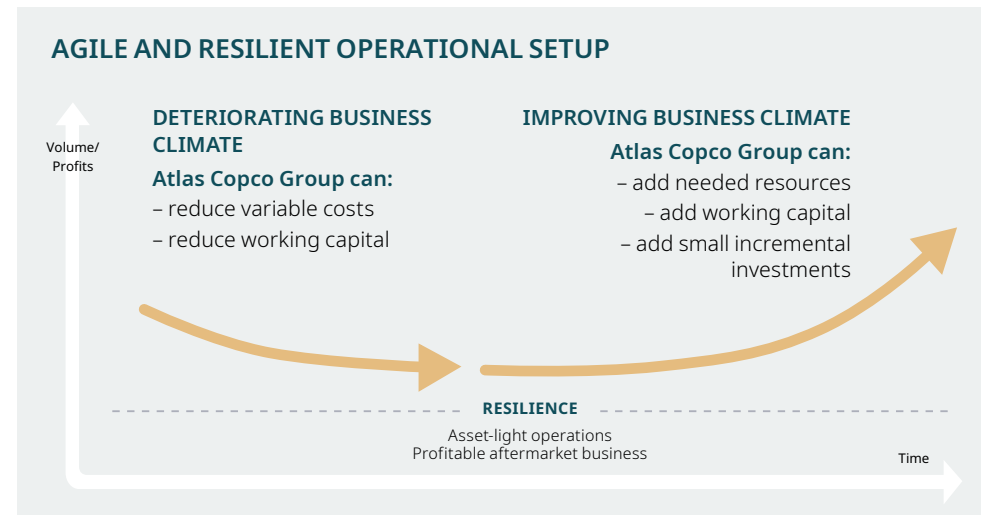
AGILE AND RESILIENT OPERATIONAL SETUP

Volume/
Profits

DETERIORATING BUSINESS CLIMATE

Atlas Copco Group can:
– reduce variable costs
– reduce working capital

IMPROVING BUSINESS CLIMATE

Atlas Copco Group can:
– add needed resources
– add working capital
– add small incremental investments

RESILIENCE

Asset-light operations
Profitable aftermarket business

Time